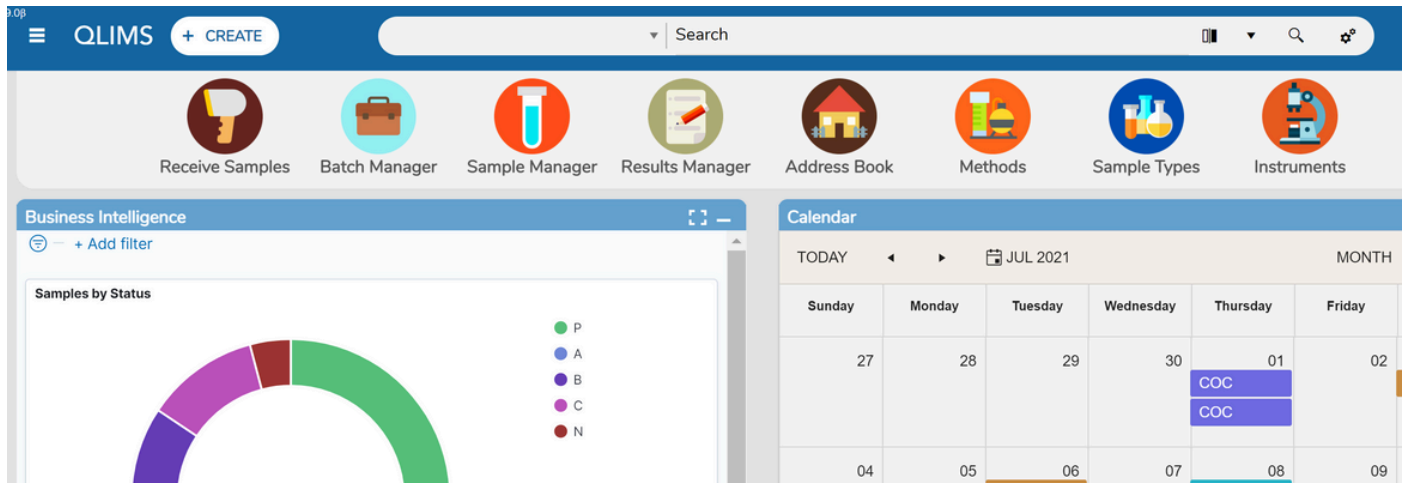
9.0β

QLIMS + CREATE

Search

Receive Samples Batch Manager Sample Manager Results Manager Address Book Methods Sample Types Instruments

Business Intelligence

+ Add filter

Samples by Status

P
A
B
C
N

Calendar

TODAY JUL 2021 MONTH

| Sunday | Monday | Tuesday | Wednesday | Thursday | Friday |
|---|---|---|---|---|---|
| 27 | 28 | 29 | 30 | 01 COC COC | 02 |
| 04 | 05 | 06 | 07 | 08 | 09 |